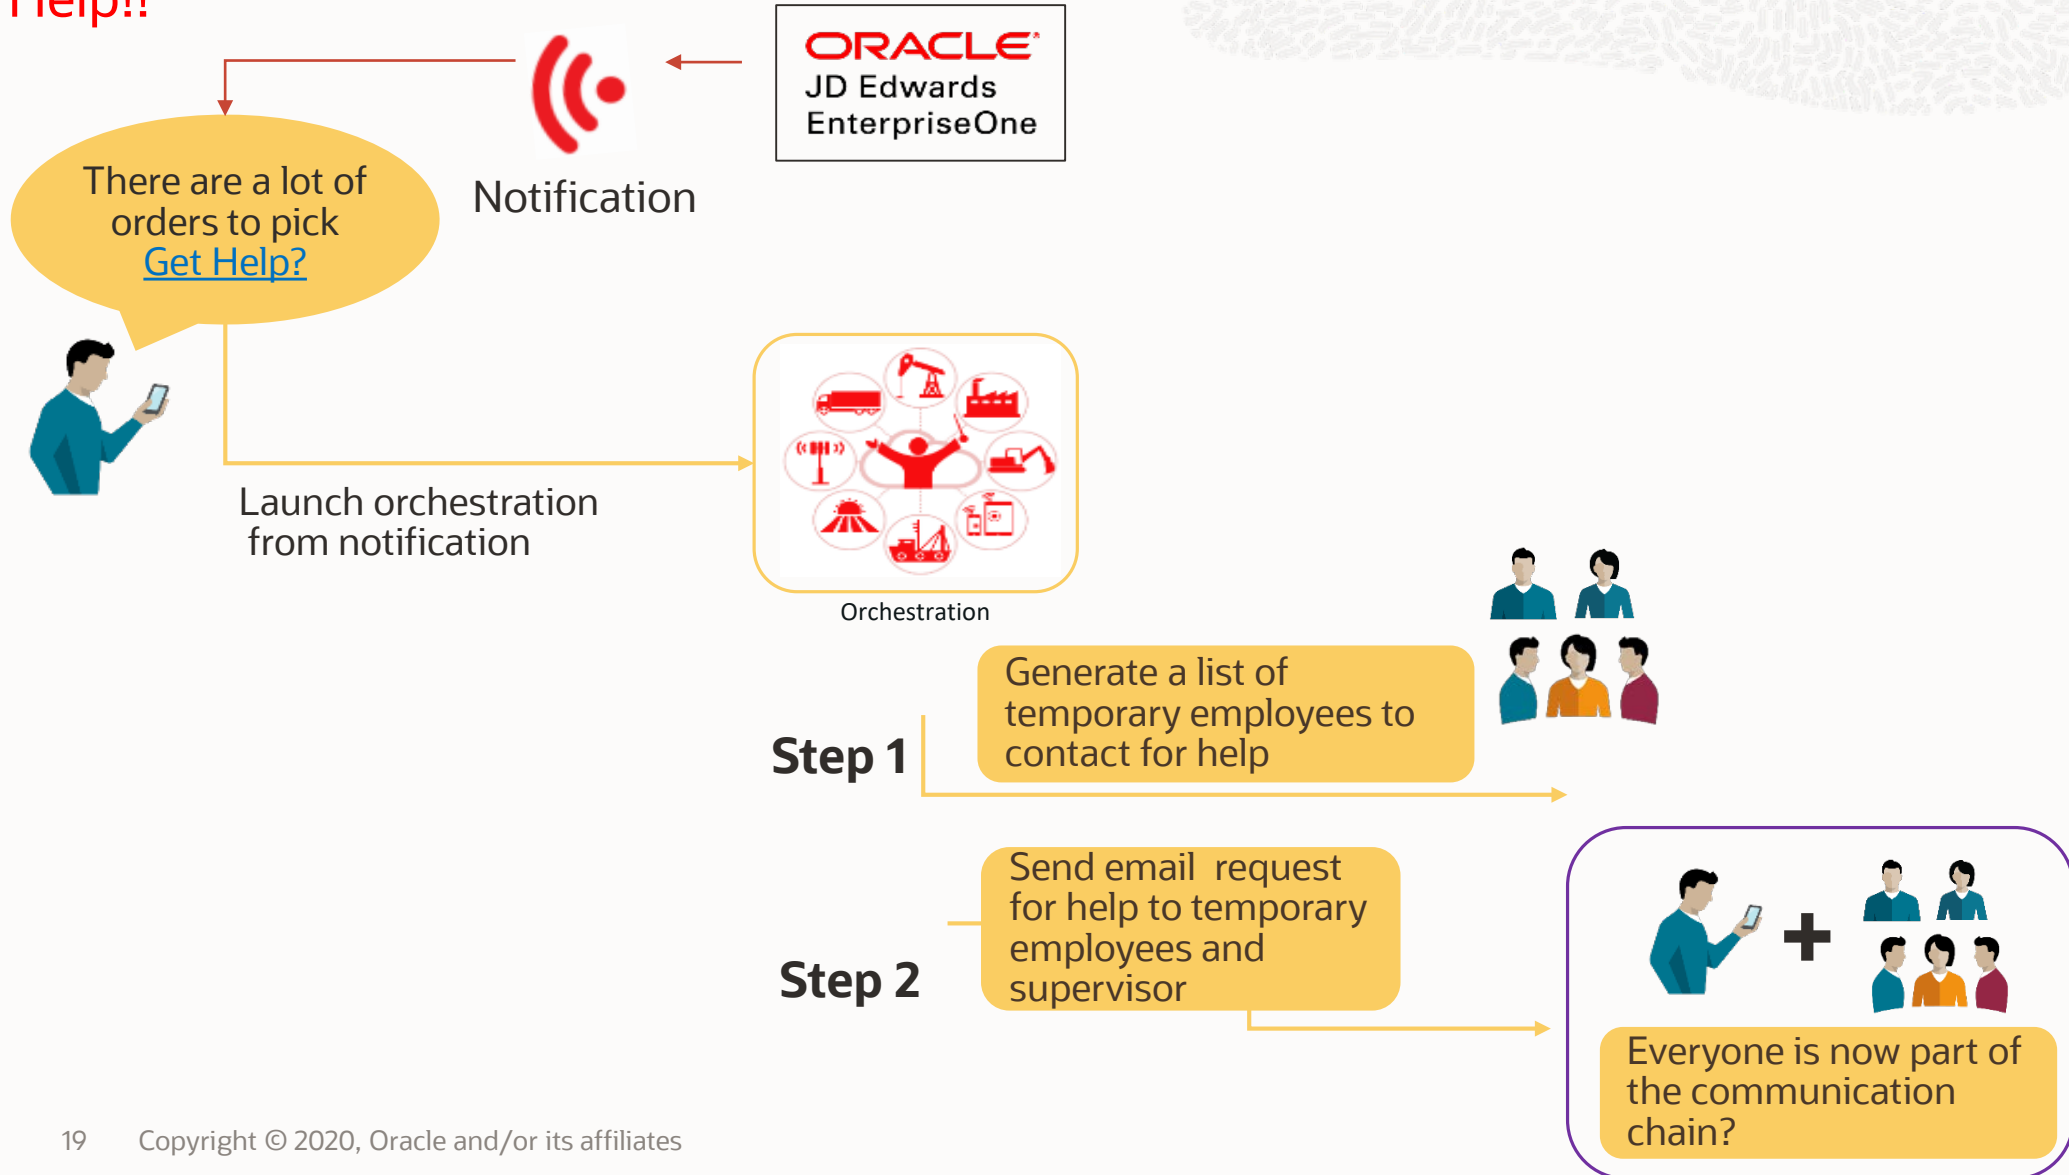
Help!!

ORACLE
JD Edwards
EnterpriseOne

Notification

There are a lot of orders to pick
Get Help?

Launch orchestration from notification

Orchestration

Step 1

Generate a list of temporary employees to contact for help

Step 2

Send email request for help to temporary employees and supervisor

+

Everyone is now part of the communication chain?

19 Copyright © 2020, Oracle and/or its affiliates